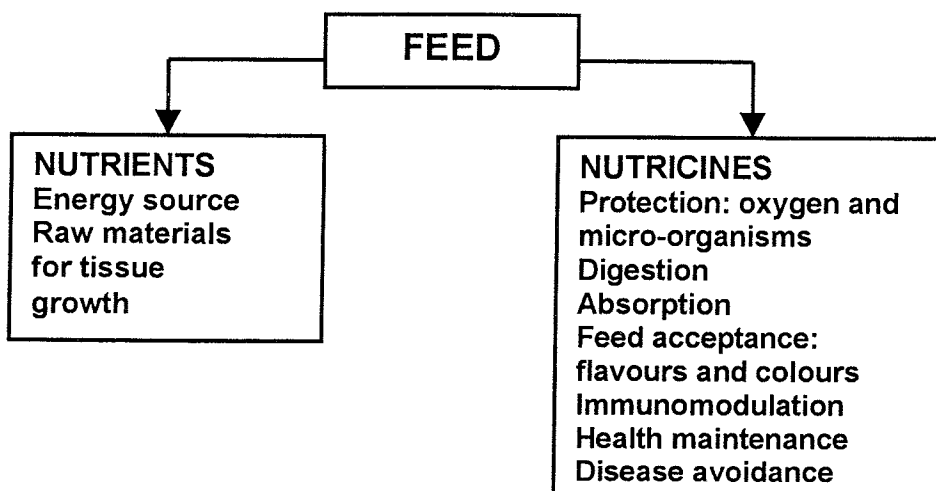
FEED

NUTRIENTS
Energy source
Raw materials for tissue growth

NUTRICINES
Protection: oxygen and micro-organisms
Digestion
Absorption
Feed acceptance: flavours and colours
Immunomodulation
Health maintenance
Disease avoidance